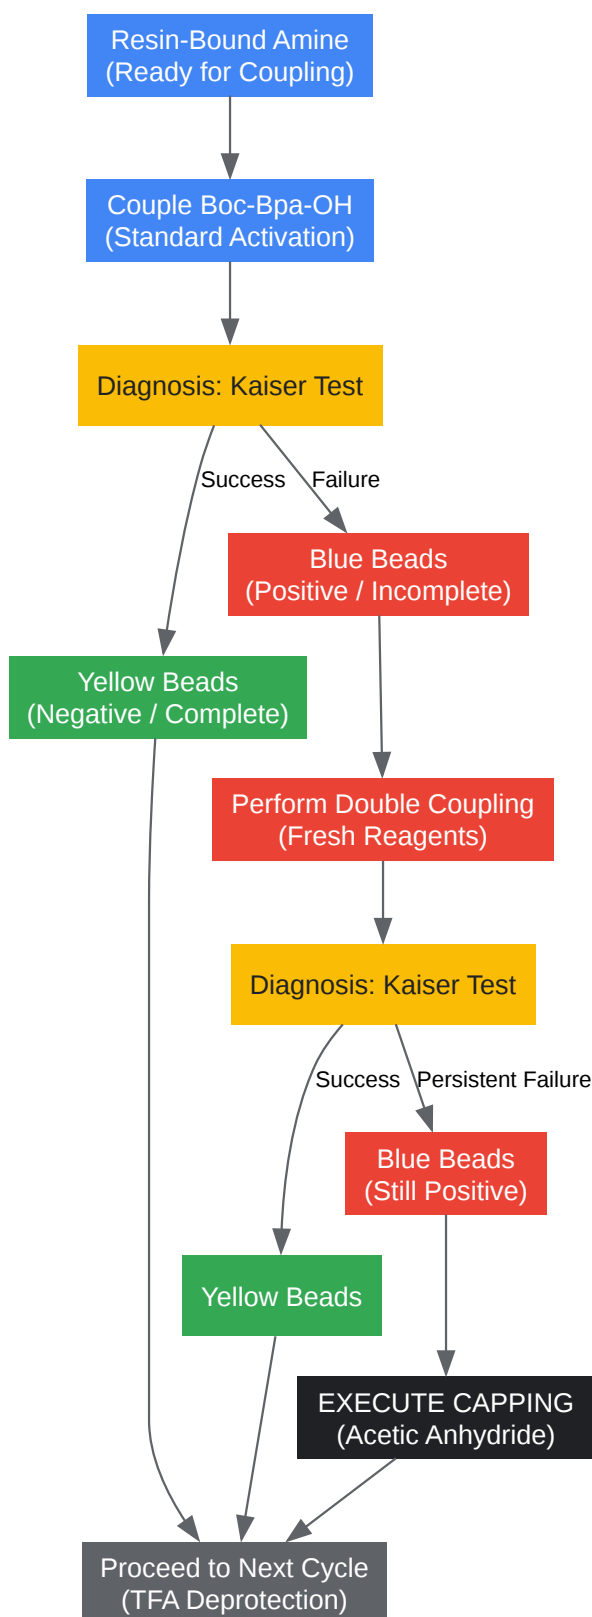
Resin-Bound Amine
(Ready for Coupling)

Couple Boc-Bpa-OH
(Standard Activation)

Diagnosis: Kaiser Test

Success

Failure

Blue Beads
(Positive / Incomplete)

Yellow Beads
(Negative / Complete)

Perform Double Coupling
(Fresh Reagents)

Diagnosis: Kaiser Test

Success

Persistent Failure

Blue Beads
(Still Positive)

Yellow Beads

EXECUTE CAPPING
(Acetic Anhydride)

Proceed to Next Cycle
(TFA Deprotection)